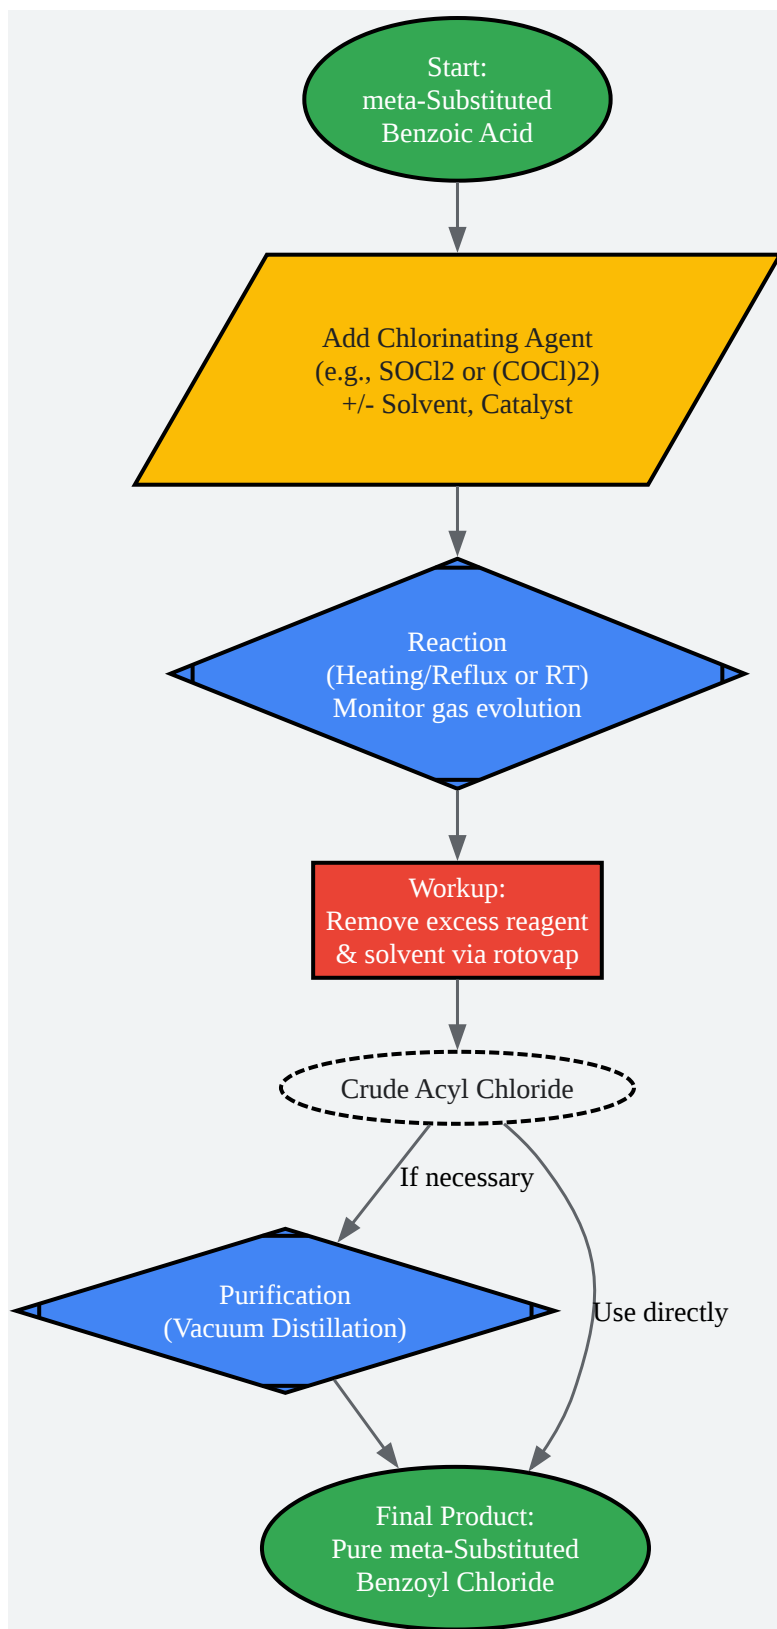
Start:
meta-Substituted
Benzoic Acid

Add Chlorinating Agent
(e.g., SOCl2 or (COCl)2)
+/- Solvent, Catalyst

Reaction
(Heating/Reflux or RT)
Monitor gas evolution

Workup:
Remove excess reagent
& solvent via rotovap

Crude Acyl Chloride

If necessary

Purification
(Vacuum Distillation)

Use directly

Final Product:
Pure meta-Substituted
Benzoyl Chloride